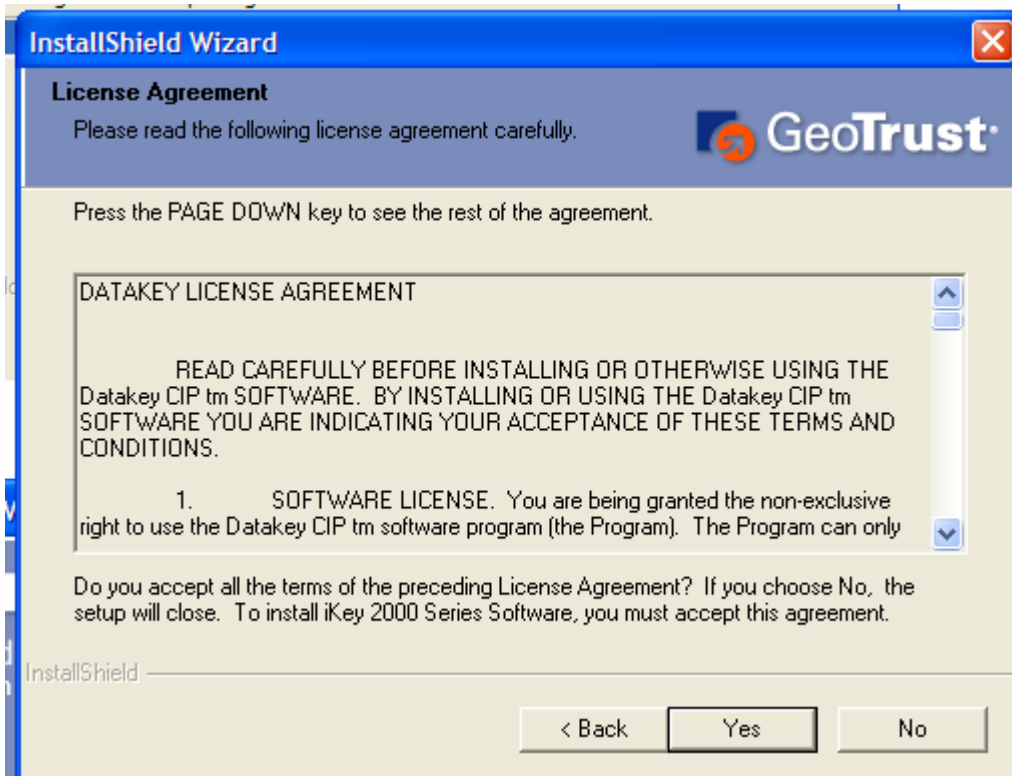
InstallShield Wizard

License Agreement
Please read the following license agreement carefully.

GeoTrust

Press the PAGE DOWN key to see the rest of the agreement.

DATAKEY LICENSE AGREEMENT

READ CAREFULLY BEFORE INSTALLING OR OTHERWISE USING THE Datakey CIP tm SOFTWARE. BY INSTALLING OR USING THE Datakey CIP tm SOFTWARE YOU ARE INDICATING YOUR ACCEPTANCE OF THESE TERMS AND CONDITIONS.

1. SOFTWARE LICENSE. You are being granted the non-exclusive right to use the Datakey CIP tm software program (the Program). The Program can only

Do you accept all the terms of the preceding License Agreement? If you choose No, the setup will close. To install iKey 2000 Series Software, you must accept this agreement.

InstallShield

< Back
Yes
No